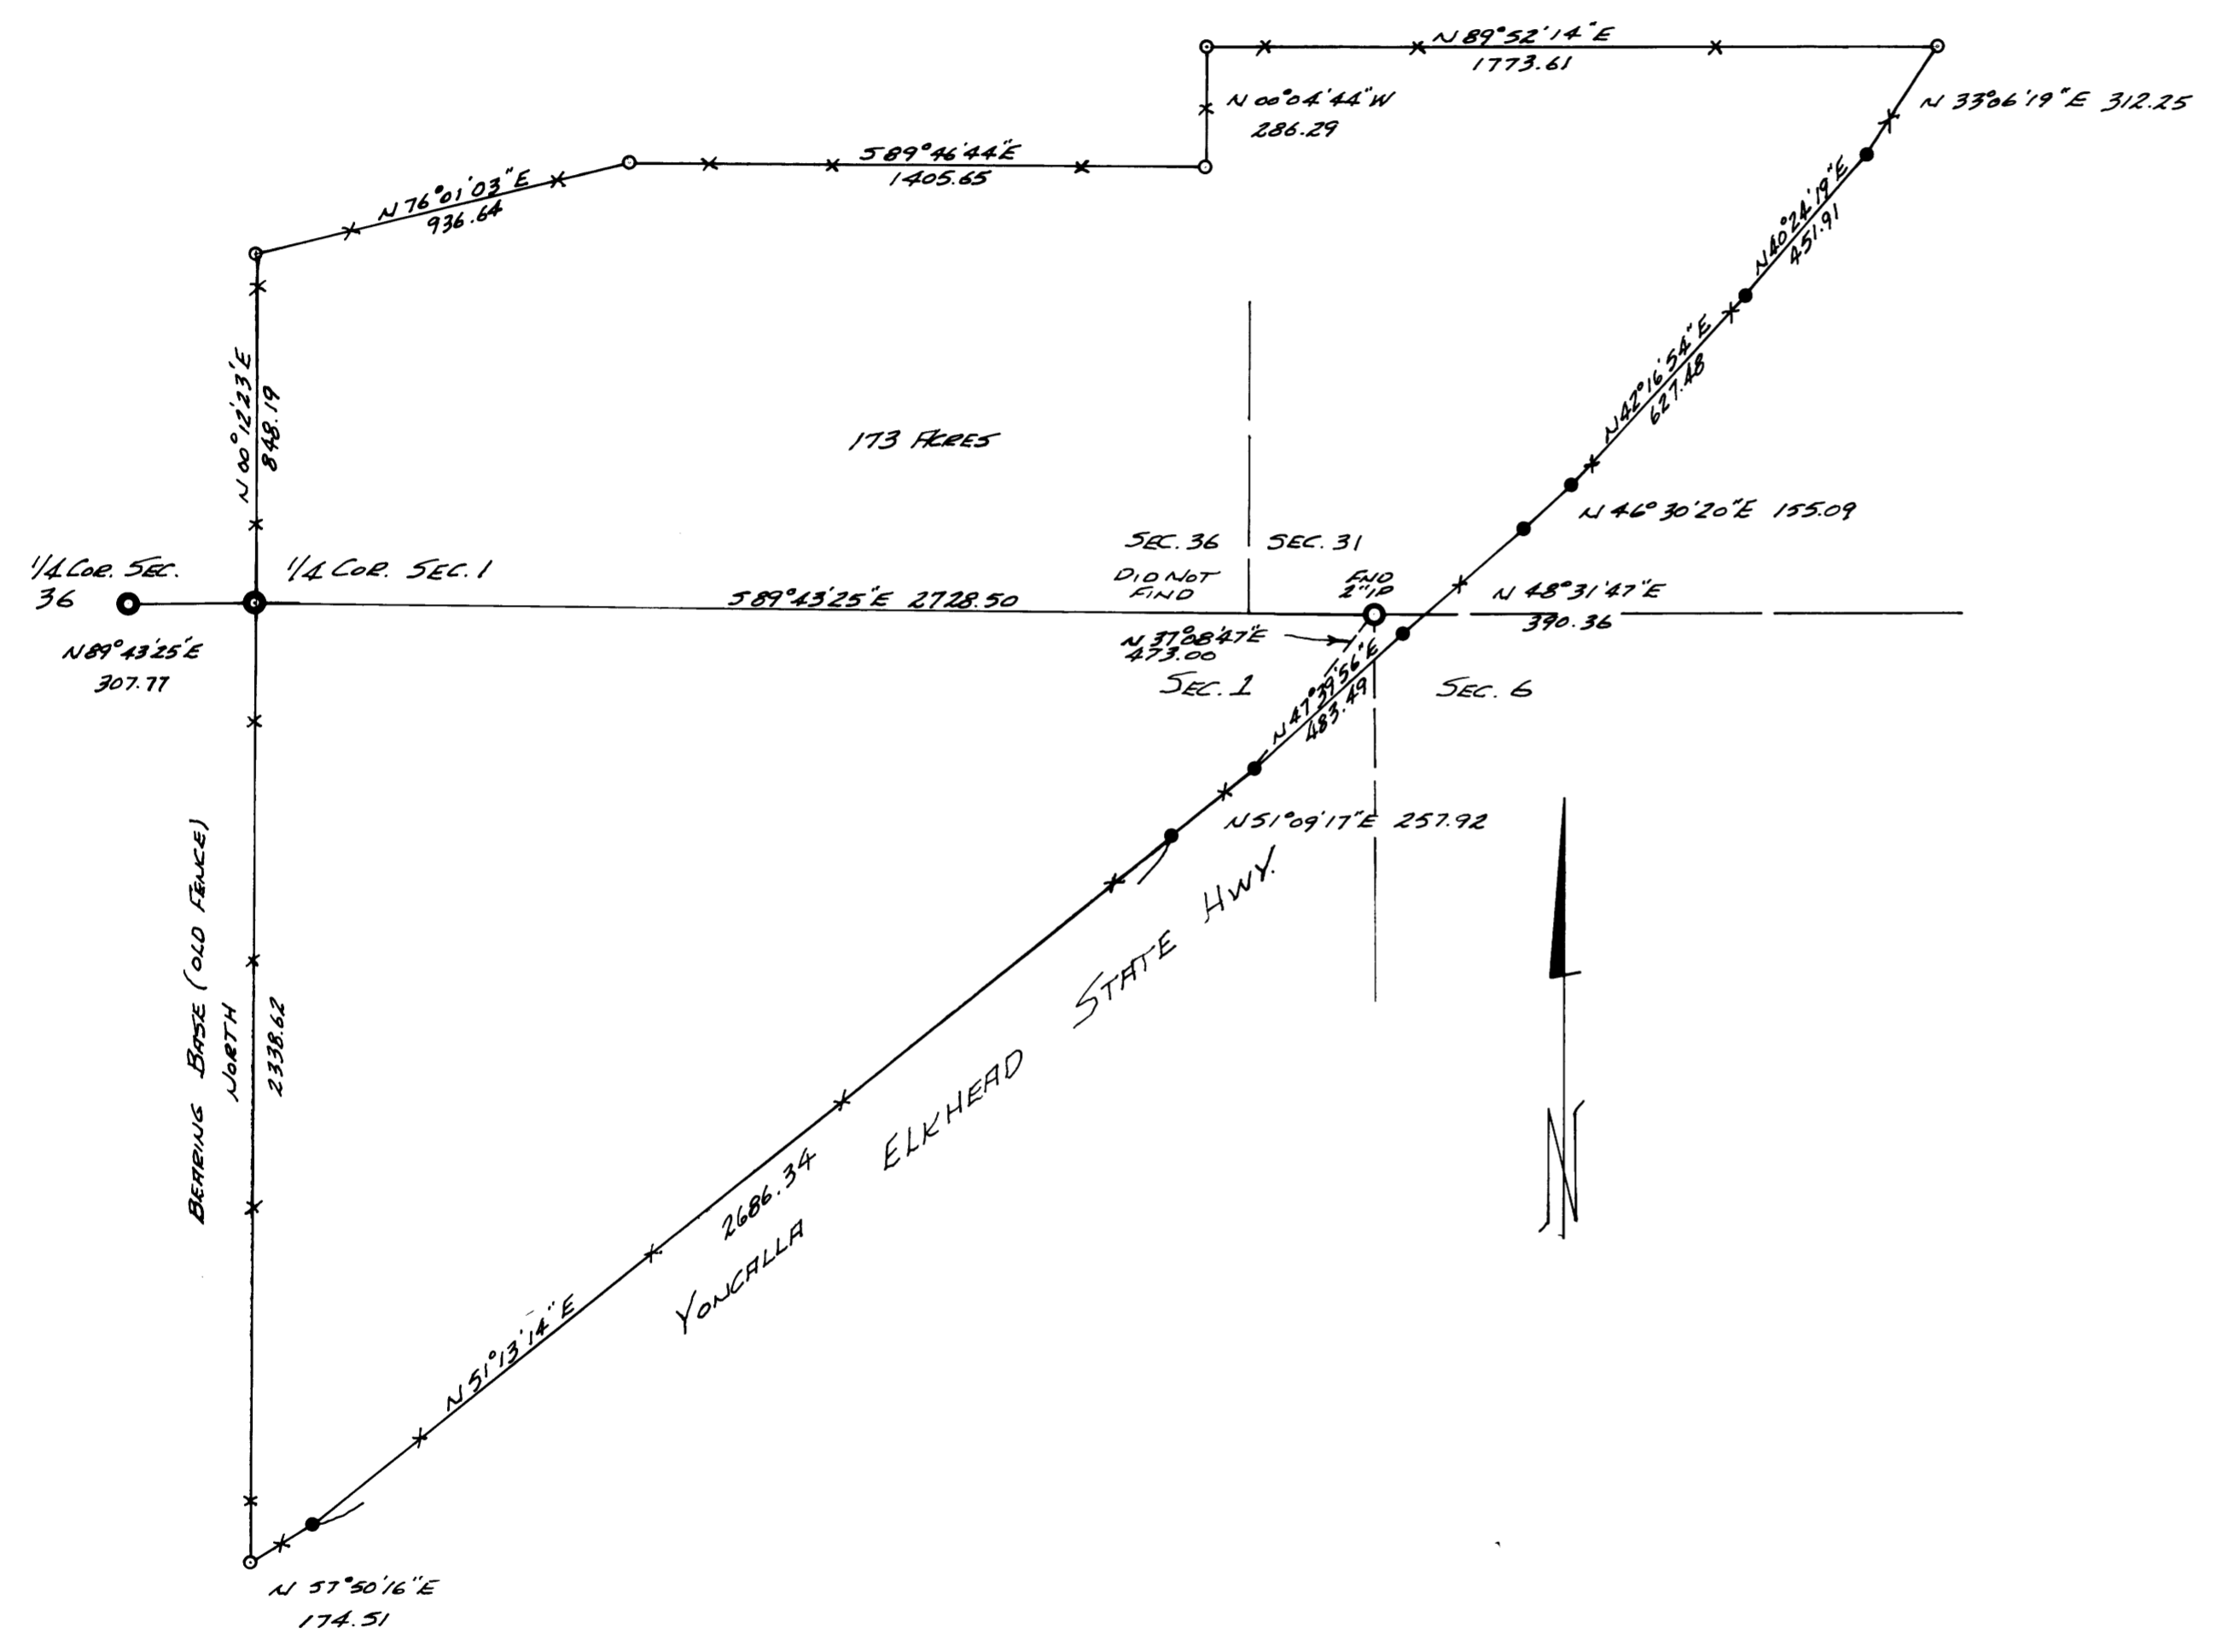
N 89°52'14"E
1773.61

N 00°04'44"W
286.29

N 33°06'19"E 312.25

S 89°46'44"E
1405.65

N 76°01'03"E
936.64

N 40°24'19"E
451.91

N 42°16'54"E
627.48

N 00°12'23"E
848.19

173 ACRES

N 46°30'20"E 155.09

SEC. 36
SEC. 31

DID NOT FIND

FND 2" IP

1/4 COR. SEC. 36

1/4 COR. SEC. 1

S 89°43'25"E 2728.50

N 48°31'47"E
390.36

N 89°43'25"E
307.77

N 37°08'47"E
473.00

SEC. 1

SEC. 6

N 47°39'56"E
483.49

N 51°09'17"E 257.92

YONCALLA ELKHEAD STATE HWY.

BEARING BASE (OLD FENCE)
NORTH
2338.62

2686.34

N 51°13'14"E

N

N 57°50'16"E
174.51